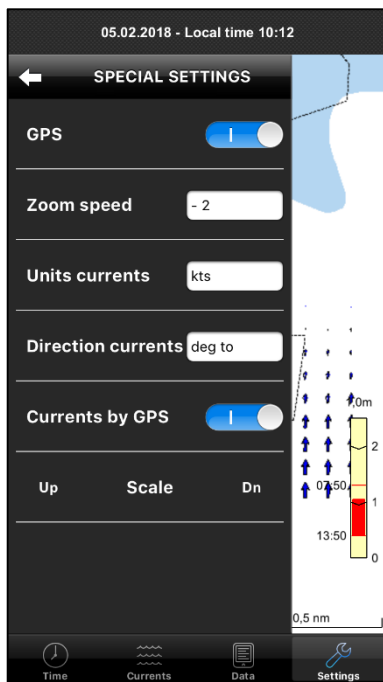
05.02.2018 - Local time 10:12

SPECIAL SETTINGS

GPS

Zoom speed - 2

Units currents kts

Direction currents deg to

Currents by GPS

Up Scale Dn

,0m
2
07:50
1
13:50
0

0,5 nm

Time Currents Data Settings